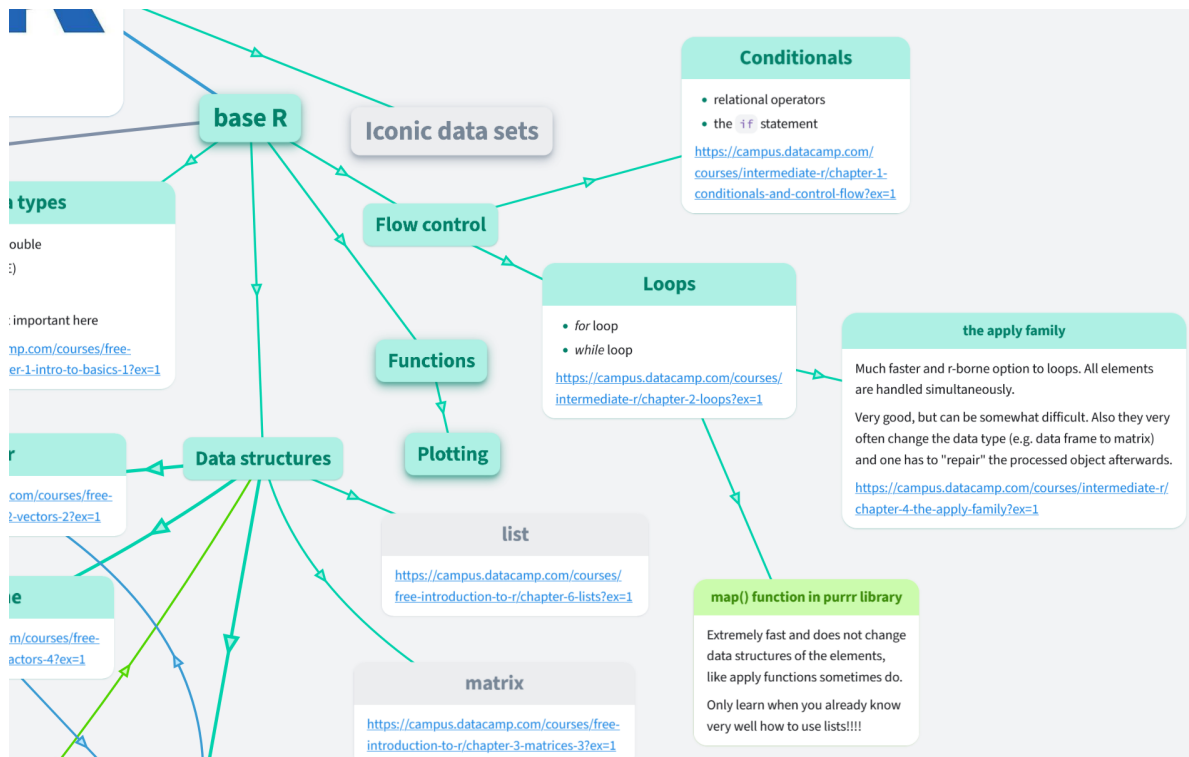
base R

Iconic data sets

Conditionals
- relational operators
- the `if` statement

https://campus.datacamp.com/courses/intermediate-r/chapter-1-conditionals-and-control-flow?ex=1

a types
ouble
E)
: important here
mp.com/courses/free-
pter-1-intro-to-basics-1?ex=1

Flow control

Loops
- *for* loop
- *while* loop

https://campus.datacamp.com/courses/intermediate-r/chapter-2-loops?ex=1

the apply family

Much faster and r-borne option to loops. All elements are handled simultaneously.

Very good, but can be somewhat difficult. Also they very often change the data type (e.g. data frame to matrix) and one has to "repair" the processed object afterwards.

https://campus.datacamp.com/courses/intermediate-r/chapter-4-the-apply-family?ex=1

Functions

Plotting

r
.com/courses/free-
2-vectors-2?ex=1

Data structures

list
https://campus.datacamp.com/courses/free-introduction-to-r/chapter-6-lists?ex=1

ne
.com/courses/free-
actors-4?ex=1

map() function in purrr library

Extremely fast and does not change data structures of the elements, like apply functions sometimes do.

Only learn when you already know very well how to use lists!!!!

matrix
https://campus.datacamp.com/courses/free-introduction-to-r/chapter-3-matrices-3?ex=1